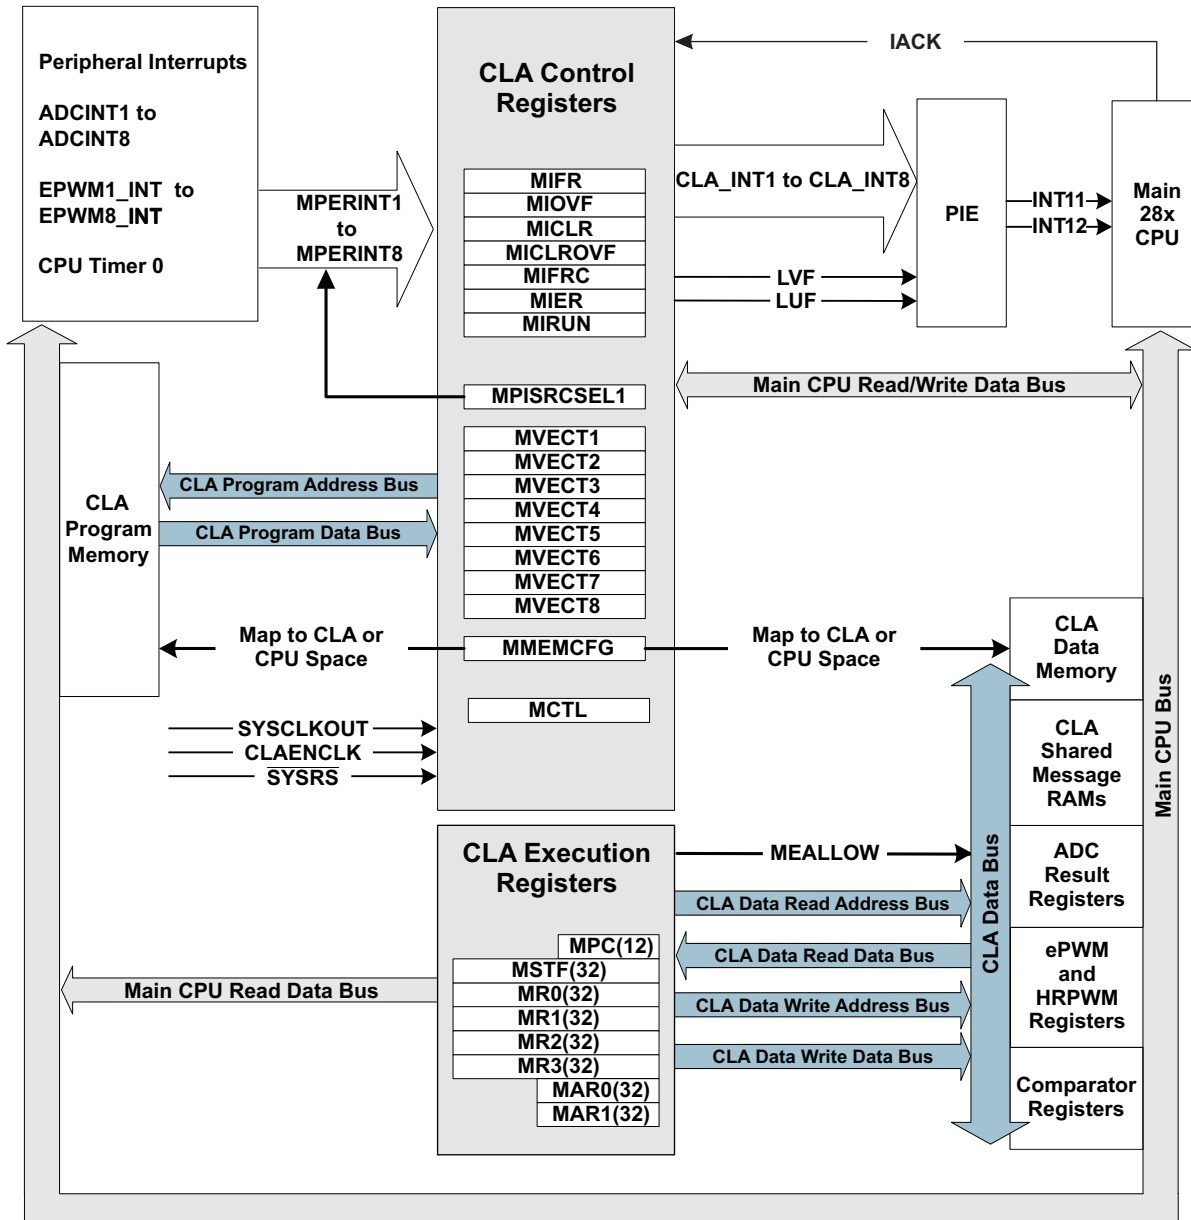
Peripheral Interrupts

ADCINT1 to ADCINT8

EPWM1_INT to EPWM8_INT

CPU Timer 0

MPERINT1 to MPERINT8

CLA Control Registers

IACK

MIFR
MIOVF
MICLR
MICLROVF
MIFRC
MIER
MIRUN

CLA_INT1 to CLA_INT8

PIE

INT11
INT12

Main 28x CPU

LVF
LUF

MPISRCSEL1

Main CPU Read/Write Data Bus

CLA Program Memory

CLA Program Address Bus
CLA Program Data Bus

MVECT1
MVECT2
MVECT3
MVECT4
MVECT5
MVECT6
MVECT7
MVECT8

Map to CLA or CPU Space

MMEMCFG

Map to CLA or CPU Space

MCTL

SYSCLKOUT
CLAENCLK
$\overline{SYSRS}$

CLA Data Memory

CLA Shared Message RAMs

ADC Result Registers

ePWM and HRPWM Registers

Comparator Registers

Main CPU Bus

CLA Data Bus

CLA Execution Registers

MEALLOW

CLA Data Read Address Bus
CLA Data Read Data Bus
CLA Data Write Address Bus
CLA Data Write Data Bus

MPC(12)
MSTF(32)
MR0(32)
MR1(32)
MR2(32)
MR3(32)
MAR0(32)
MAR1(32)

Main CPU Read Data Bus